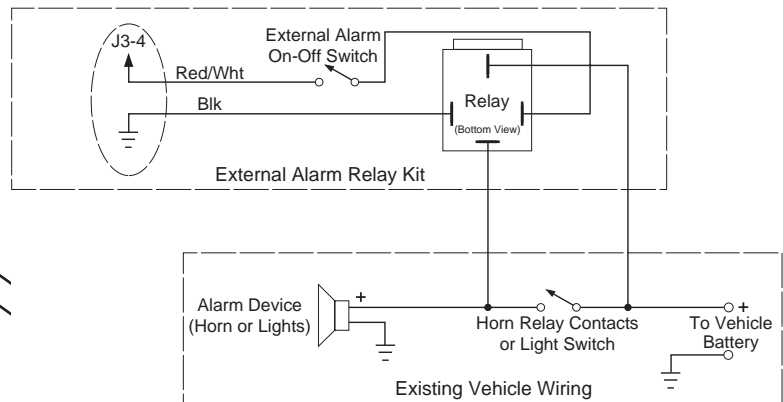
J3-4

External Alarm On-Off Switch

Red/Wht

Blk

Relay
(Bottom View)

External Alarm Relay Kit

Alarm Device (Horn or Lights)

+

Horn Relay Contacts or Light Switch

+

To Vehicle Battery

Existing Vehicle Wiring